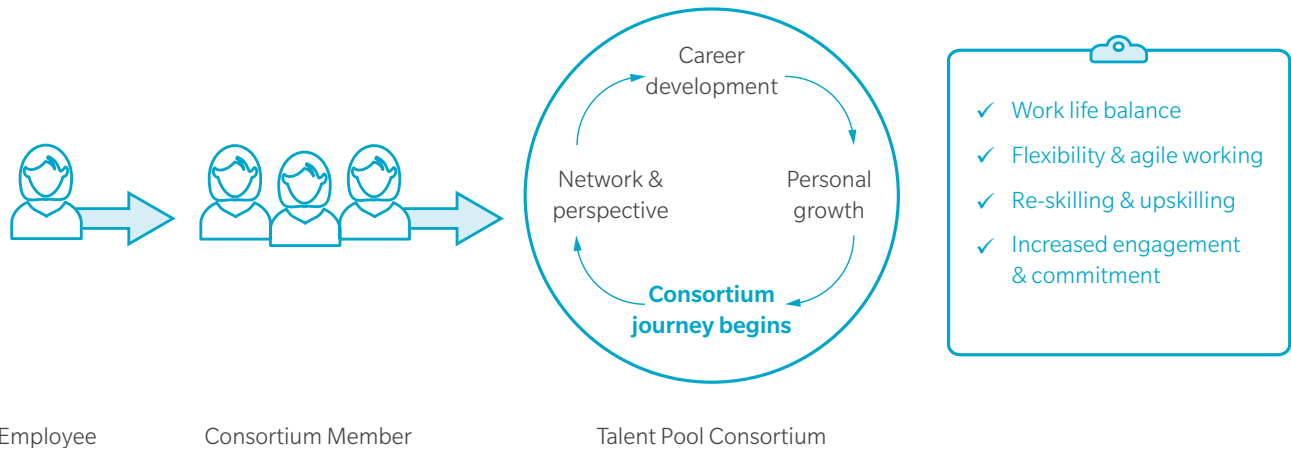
Career development

Network & perspective

Personal growth

Consortium journey begins

✓ Work life balance

✓ Flexibility & agile working

✓ Re-skilling & upskilling

✓ Increased engagement & commitment

Employee

Consortium Member

Talent Pool Consortium